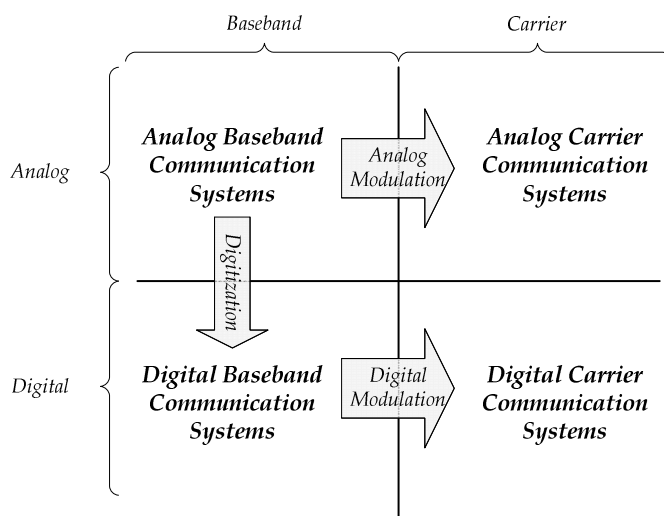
Baseband

Carrier

Analog

Analog Baseband Communication Systems

Analog Modulation

Analog Carrier Communication Systems

Digitization

Digital

Digital Baseband Communication Systems

Digital Modulation

Digital Carrier Communication Systems